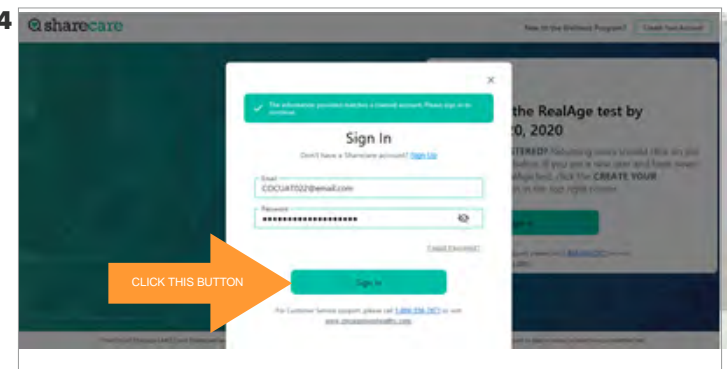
4 sharecare

New to the Wellness Program? Create Your Account

×

The information provided matches a Livewell account. Please sign in to continue.

Sign In

Don't have a Sharecare account? Sign Up

Email
COCUAT022@email.com

Password
••••••••••••••••••••

Forgot Password?

CLICK THIS BUTTON

Sign In

For Customer Service support, please call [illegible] or visit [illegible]

the RealAge test by
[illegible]0, 2020

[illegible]STERED? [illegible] CREATE YOUR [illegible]